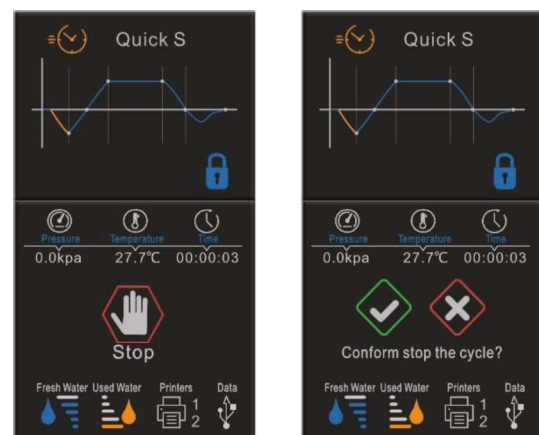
Quick S

| Pressure | Temperature | Time |
|---|---|---|
| 0.0kpa | 27.7℃ | 00:00:03 |

Stop

Fresh Water Used Water Printers Data

1 2

Quick S

| Pressure | Temperature | Time |
|---|---|---|
| 0.0kpa | 27.7℃ | 00:00:03 |

Conform stop the cycle?

Fresh Water Used Water Printers Data

1 2